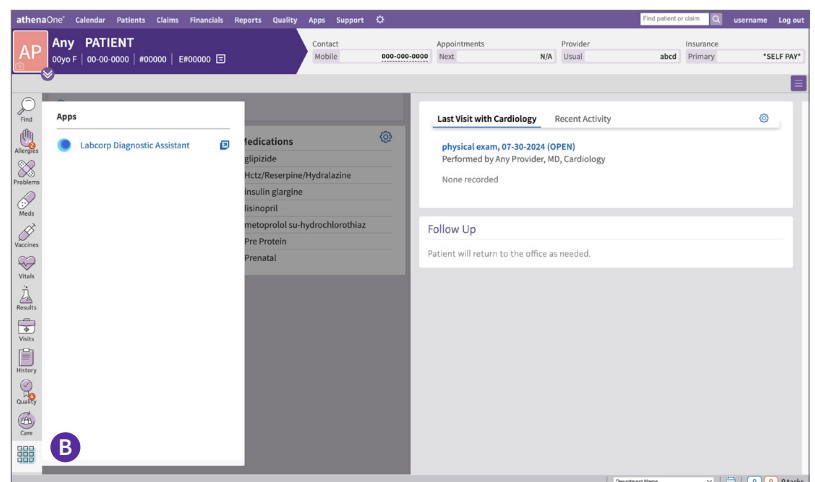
athenaOne® Calendar Patients Claims Financials Reports Quality Apps Support

Find patient or claim...

username Log out

AP

Any PATIENT

00yo F | 00-00-0000 | #00000 | E#00000

Contact

Mobile 000-000-0000

Appointments

Next N/A

Provider

Usual abcd

Insurance

Primary *SELF PAY*

Find

Allergies

Problems

Meds

Vaccines

Vitals

Results

Visits

History

Quality

Care

Apps

Labcorp Diagnostic Assistant

Medications

glipizide

Hctz/Reserpine/Hydralazine

insulin glargine

lisinopril

metoprolol su-hydrochlorothiaz

Pre Protein

Prenatal

Last Visit with Cardiology

Recent Activity

physical exam, 07-30-2024 (OPEN)

Performed by Any Provider, MD, Cardiology

None recorded

Follow Up

Patient will return to the office as needed.

B

Department Name

0 0 Tasks